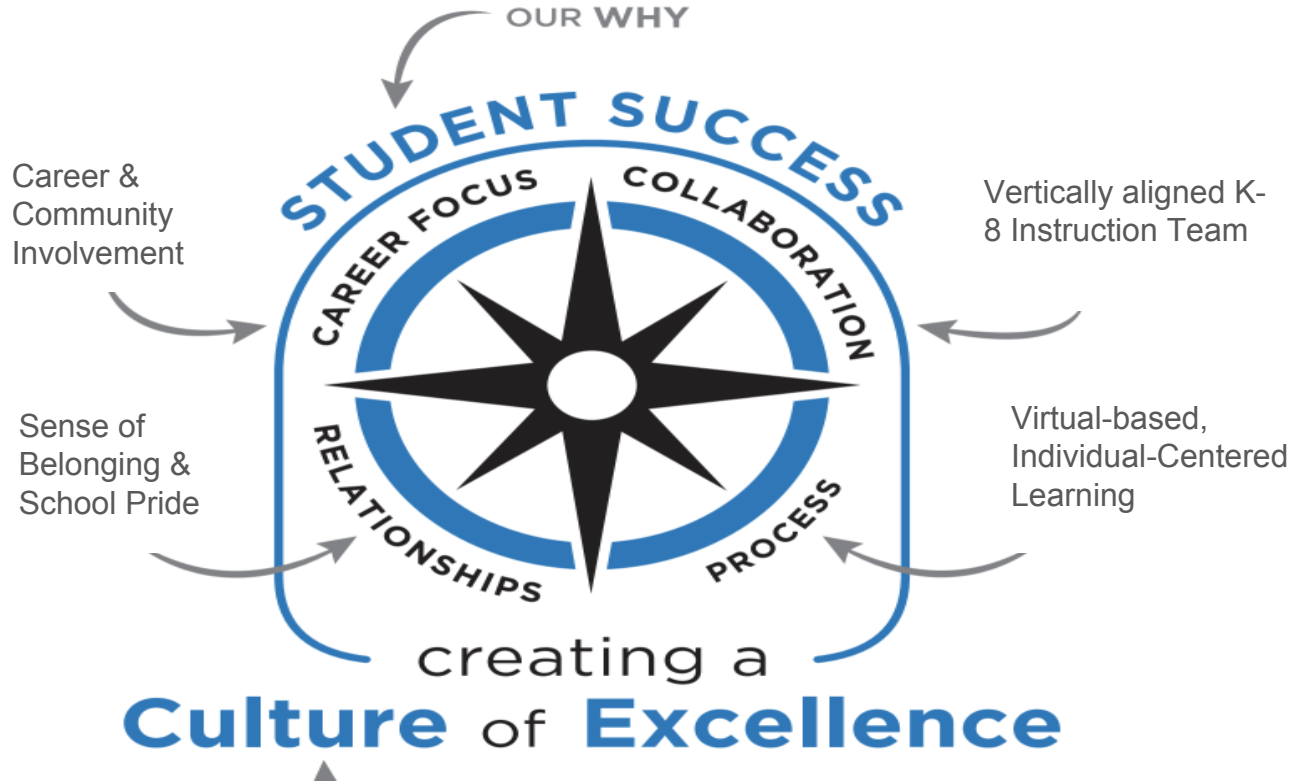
OUR WHY

STUDENT SUCCESS

Career & Community Involvement

Vertically aligned K-8 Instruction Team

CAREER FOCUS

COLLABORATION

RELATIONSHIPS

PROCESS

Sense of Belonging & School Pride

Virtual-based, Individual-Centered Learning

creating a

Culture of Excellence